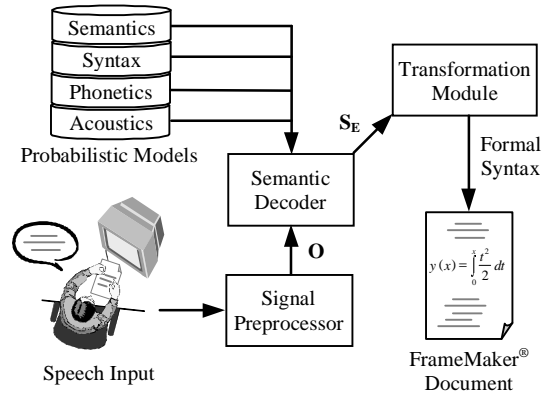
Semantics
Syntax
Phonetics
Acoustics
Probabilistic Models

Transformation Module

$S_E$

Formal Syntax

Semantic Decoder

O

$y(x) = \int_0^x \frac{t^2}{2} dt$

Signal Preprocessor

Speech Input

FrameMaker® Document